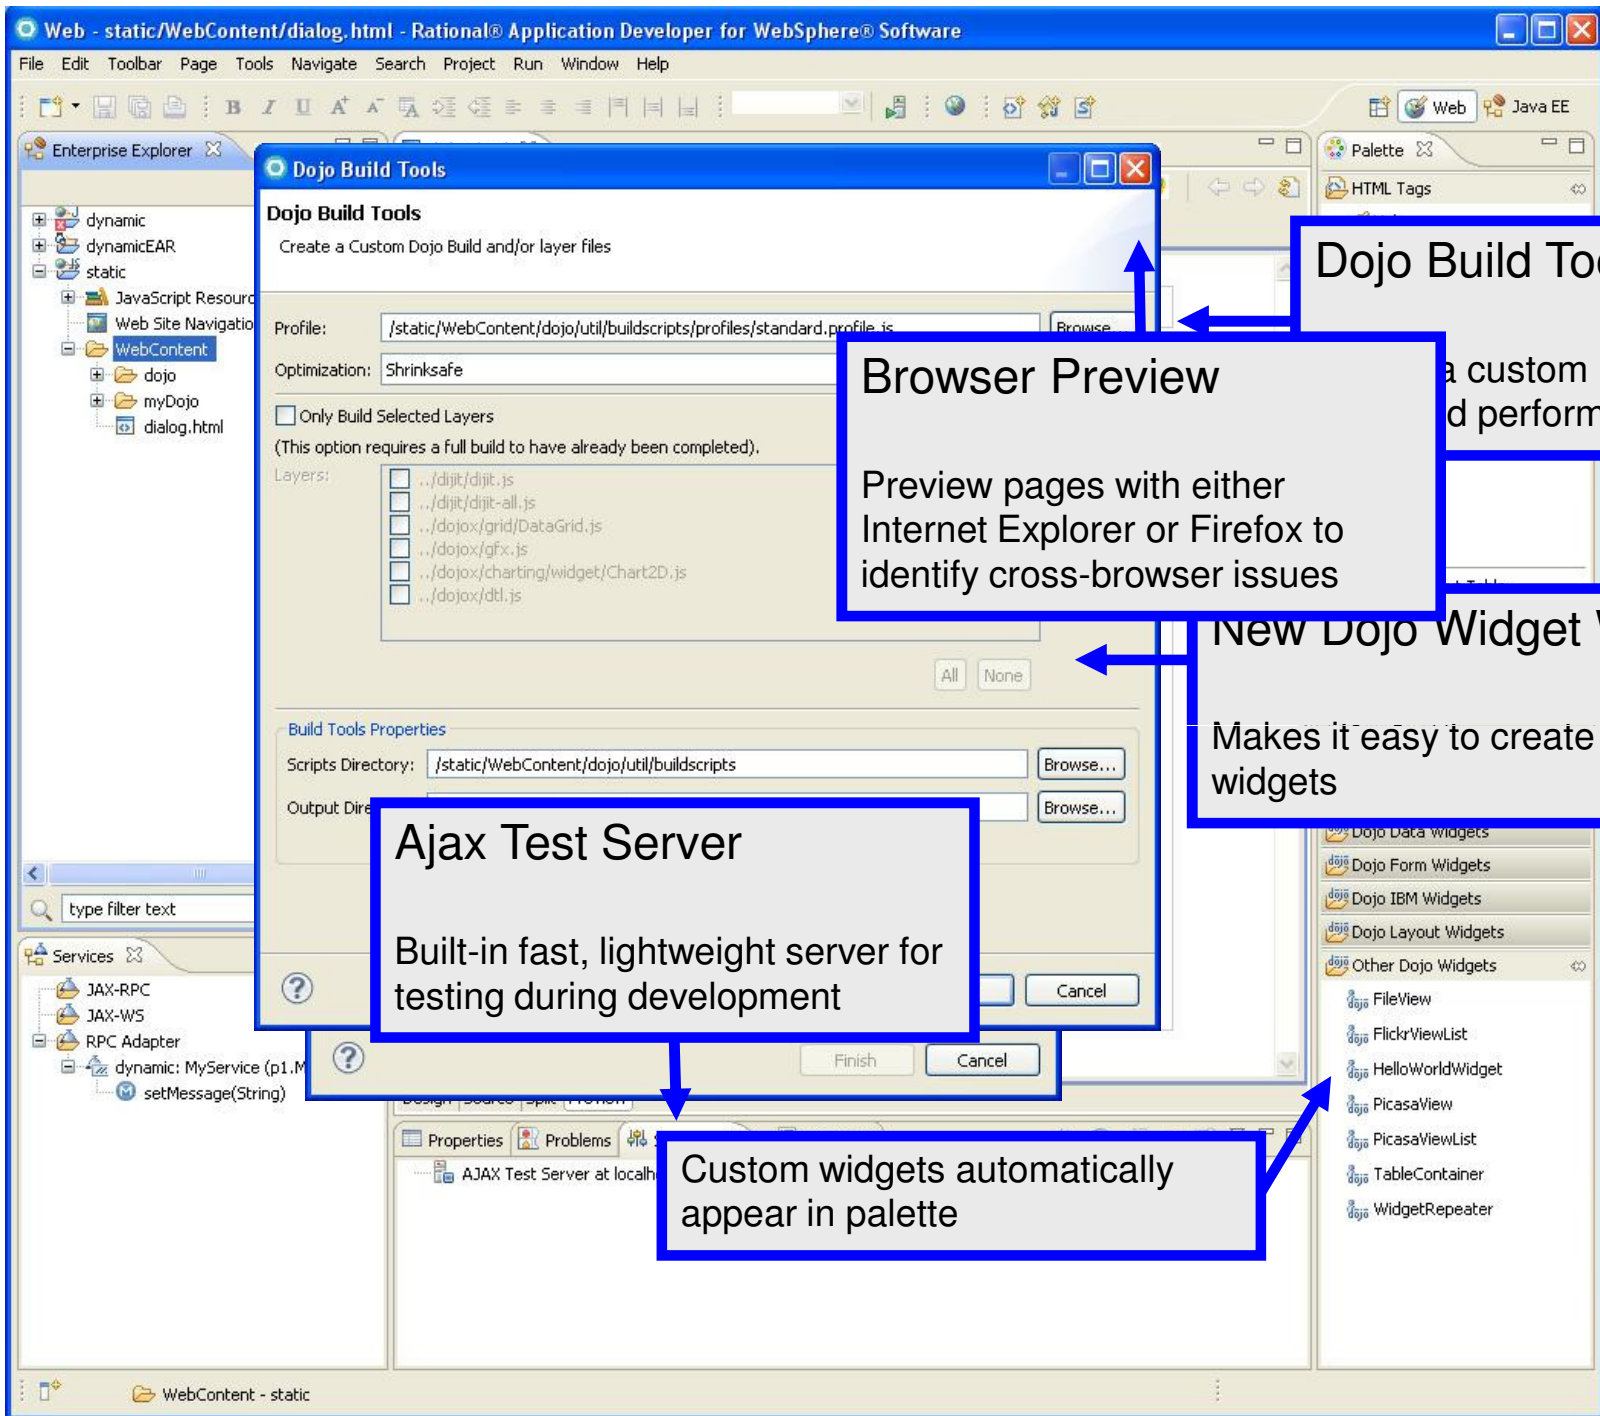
Web - static/WebContent/dialog.html - Rational® Application Developer for WebSphere® Software

File Edit Toolbar Page Tools Navigate Search Project Run Window Help

Web Java EE

Enterprise Explorer

dynamic
dynamicEAR
static
JavaScript Resourc
Web Site Navigatio
WebContent
dojo
myDojo
dialog.html

type filter text

Services

JAX-RPC
JAX-WS
RPC Adapter
dynamic: MyService (p1.M
setMessage(String)

Dojo Build Tools

Dojo Build Tools
Create a Custom Dojo Build and/or layer files

Profile: /static/WebContent/dojo/util/buildscripts/profiles/standard.profile.js Browse...
Optimization: Shrinksafe
Only Build Selected Layers
(This option requires a full build to have already been completed).
Layers:
../dijit/dijit.js
../dijit/dijit-all.js
../dojox/grid/DataGrid.js
../dojox/gfx.js
../dojox/charting/widget/Chart2D.js
../dojox/dtl.js

All None

Build Tools Properties
Scripts Directory: /static/WebContent/dojo/util/buildscripts Browse...
Output Dire Browse...

Cancel

Finish Cancel

Properties Problems
AJAX Test Server at localh

Palette
HTML Tags
Dojo Data Widgets
Dojo Form Widgets
Dojo IBM Widgets
Dojo Layout Widgets
Other Dojo Widgets
FileView
FlickrViewList
HelloWorldWidget
PicasaView
PicasaViewList
TableContainer
WidgetRepeater

Dojo Build To

a custom
d perform

Browser Preview

Preview pages with either Internet Explorer or Firefox to identify cross-browser issues

New Dojo Widget

Makes it easy to create widgets

Ajax Test Server

Built-in fast, lightweight server for testing during development

Custom widgets automatically appear in palette

WebContent - static